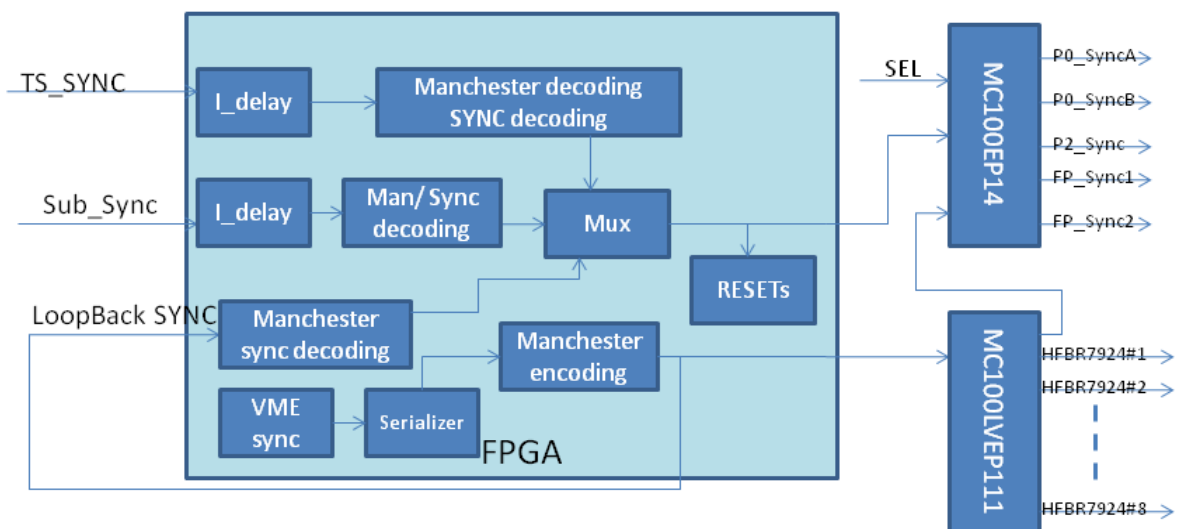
TS_SYNC

I_delay

Manchester decoding SYNC decoding

Sub_Sync

I_delay

Man/ Sync decoding

Mux

RESETs

LoopBack SYNC

Manchester sync decoding

Manchester encoding

VME sync

Serializer

FPGA

SEL

MC100EP14

P0_SyncA

P0_SyncB

P2_Sync

FP_Sync1

FP_Sync2

MC100LVEP111

HFBR7924#1

HFBR7924#2

HFBR7924#8